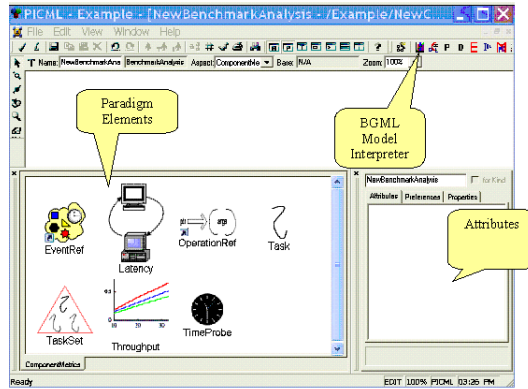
PICML - Example - [NewBenchmarkAnalysis - /Example/NewC

File Edit View Window Help

Name: NewBenchmarkAna BenchmarkAnalysis Aspect: ComponentMe Base: N/A Zoom: 100%

Paradigm Elements

BGML Model Interpreter

NewBenchmarkAnalysis for Kind

Attributes Preferences Properties

Attributes

EventRef

Latency

OperationRef

Task

TaskSet

Throughput

TimeProbe

ComponentMetrics

Ready EDIT 100% PICML 03:26 PM